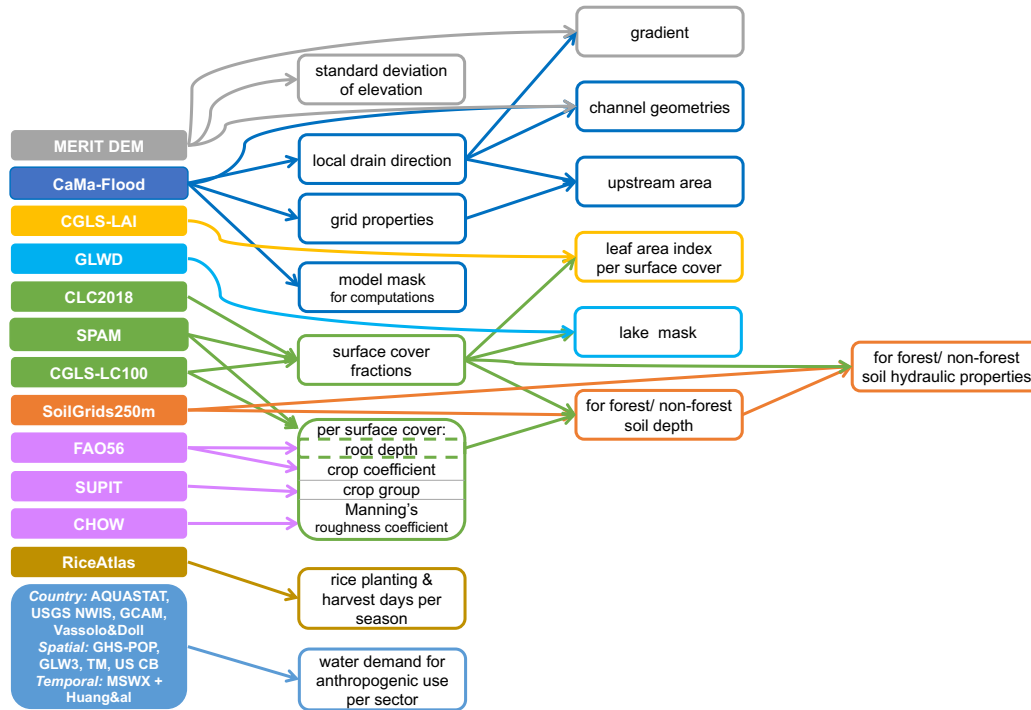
MERIT DEM
CaMa-Flood
CGLS-LAI
GLWD
CLC2018
SPAM
CGLS-LC100
SoilGrids250m
FAO56
SUPIT
CHOW
RiceAtlas
Country: AQUASTAT, USGS NWIS, GCAM, Vassolo&Doll
Spatial: GHS-POP, GLW3, TM, US CB
Temporal: MSWX + Huang&al

standard deviation of elevation
local drain direction
grid properties
model mask
for computations
surface cover fractions
per surface cover:
root depth
crop coefficient
crop group
Manning's
roughness coefficient
rice planting & harvest days per season
water demand for anthropogenic use per sector

gradient
channel geometries
upstream area
leaf area index per surface cover
lake mask
for forest/ non-forest soil depth

for forest/ non-forest soil hydraulic properties